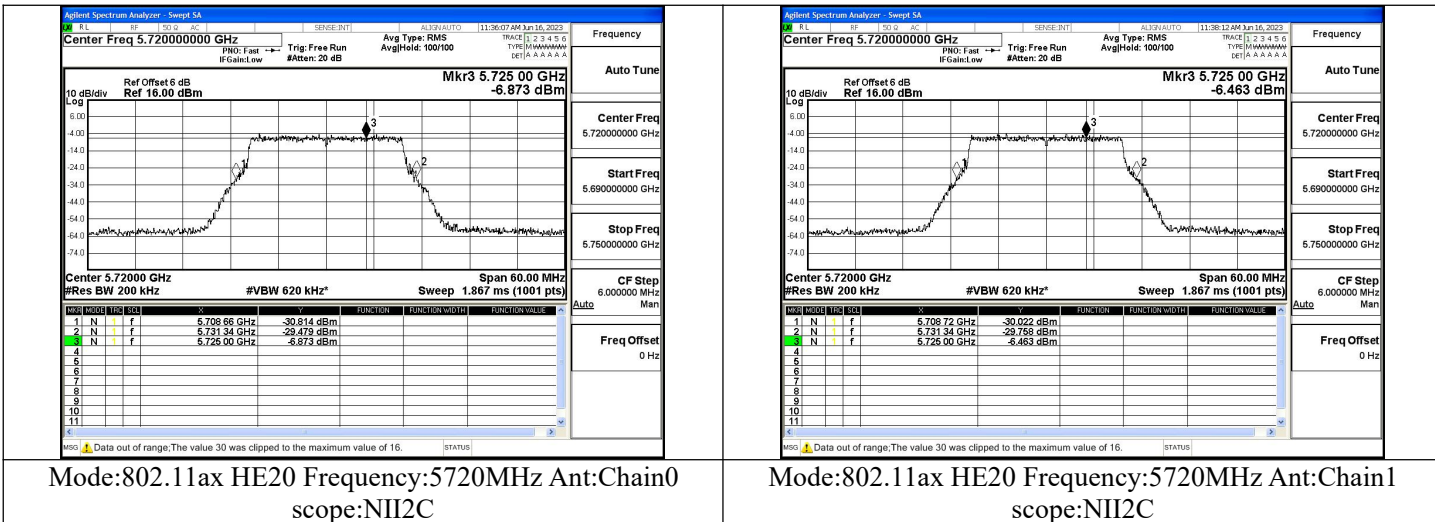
Agilent Spectrum Analyzer - Swept SA
RL RF 50 Ω AC SENSE:INT ALIGN AUTO 11:36:07 AM Jun 16, 2023
Center Freq 5.720000000 GHz
PNO: Fast IFGain:Low
Trig: Free Run #Atten: 20 dB
Avg Type: RMS Avg|Hold: 100/100
TRACE 1 2 3 4 5 6 TYPE M DET A A A A A A
Frequency
Auto Tune
Ref Offset 6 dB
10 dB/div Ref 16.00 dBm
Log
Mkr3 5.725 00 GHz -6.873 dBm
6.00 -4.00 -14.0 -24.0 -34.0 -44.0 -54.0 -64.0 -74.0
3 1 2
Center Freq 5.720000000 GHz
Start Freq 5.690000000 GHz
Stop Freq 5.750000000 GHz
Center 5.72000 GHz #Res BW 200 kHz #VBW 620 kHz* Span 60.00 MHz Sweep 1.867 ms (1001 pts)
CF Step 6.000000 MHz Auto Man
Freq Offset 0 Hz

| MKR | MODE | TRC | SCL | X | Y | FUNCTION | FUNCTION WIDTH | FUNCTION VALUE |
|---|---|---|---|---|---|---|---|---|
| 1 | N | 1 | f | 5.708 66 GHz | -30.814 dBm | | | |
| 2 | N | 1 | f | 5.731 34 GHz | -29.479 dBm | | | |
| 3 | N | 1 | f | 5.725 00 GHz | -6.873 dBm | | | |
| 4 | | | | | | | | |
| 5 | | | | | | | | |
| 6 | | | | | | | | |
| 7 | | | | | | | | |
| 8 | | | | | | | | |
| 9 | | | | | | | | |
| 10 | | | | | | | | |
| 11 | | | | | | | | |

MSG Data out of range;The value 30 was clipped to the maximum value of 16. STATUS

Mode:802.11ax HE20 Frequency:5720MHz Ant:Chain0 scope:NII2C

Agilent Spectrum Analyzer - Swept SA
RL RF 50 Ω AC SENSE:INT ALIGN AUTO 11:38:12 AM Jun 16, 2023
Center Freq 5.720000000 GHz
PNO: Fast IFGain:Low
Trig: Free Run #Atten: 20 dB
Avg Type: RMS Avg|Hold: 100/100
TRACE 1 2 3 4 5 6 TYPE M DET A A A A A A
Frequency
Auto Tune
Ref Offset 6 dB
10 dB/div Ref 16.00 dBm
Log
Mkr3 5.725 00 GHz -6.463 dBm
6.00 -4.00 -14.0 -24.0 -34.0 -44.0 -54.0 -64.0 -74.0
3 1 2
Center Freq 5.720000000 GHz
Start Freq 5.690000000 GHz
Stop Freq 5.750000000 GHz
Center 5.72000 GHz #Res BW 200 kHz #VBW 620 kHz* Span 60.00 MHz Sweep 1.867 ms (1001 pts)
CF Step 6.000000 MHz Auto Man
Freq Offset 0 Hz

| MKR | MODE | TRC | SCL | X | Y | FUNCTION | FUNCTION WIDTH | FUNCTION VALUE |
|---|---|---|---|---|---|---|---|---|
| 1 | N | 1 | f | 5.708 72 GHz | -30.022 dBm | | | |
| 2 | N | 1 | f | 5.731 34 GHz | -29.758 dBm | | | |
| 3 | N | 1 | f | 5.725 00 GHz | -6.463 dBm | | | |
| 4 | | | | | | | | |
| 5 | | | | | | | | |
| 6 | | | | | | | | |
| 7 | | | | | | | | |
| 8 | | | | | | | | |
| 9 | | | | | | | | |
| 10 | | | | | | | | |
| 11 | | | | | | | | |

MSG Data out of range;The value 30 was clipped to the maximum value of 16. STATUS

Mode:802.11ax HE20 Frequency:5720MHz Ant:Chain1 scope:NII2C